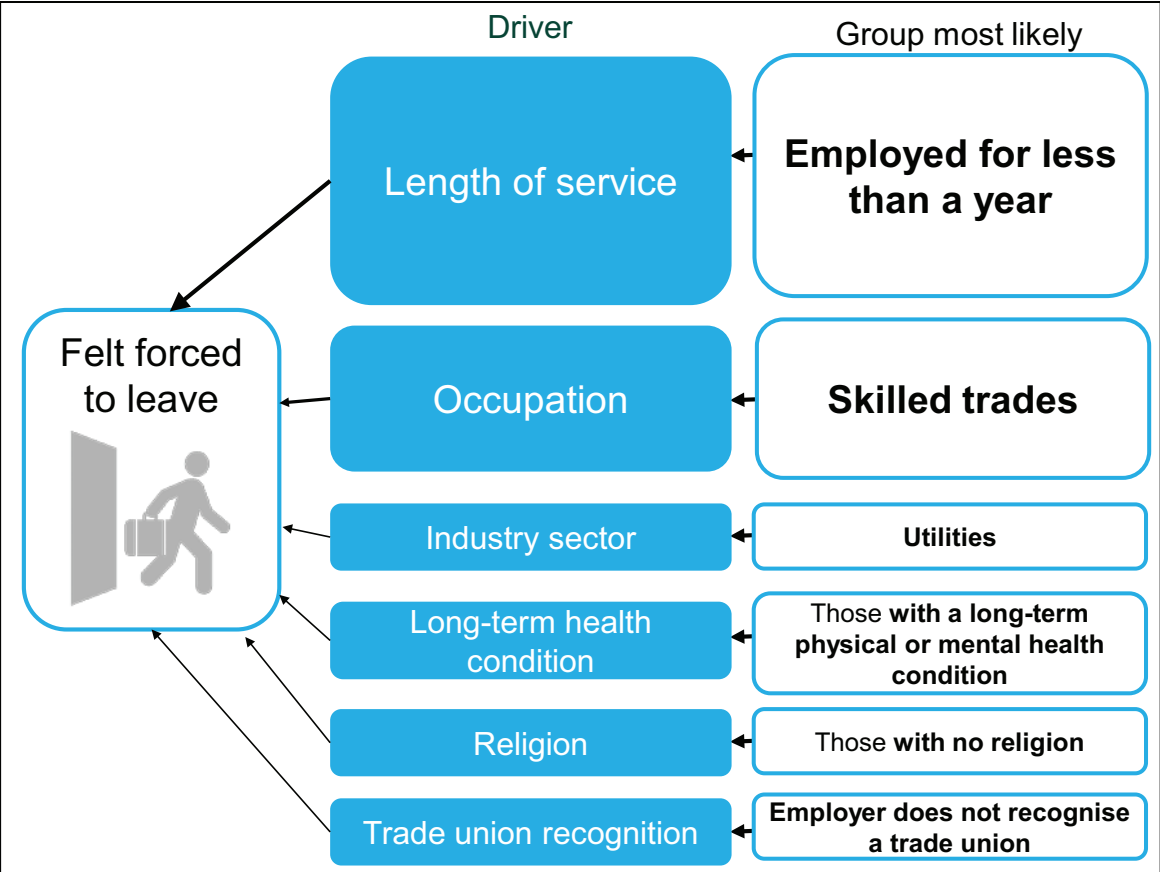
Driver

Group most likely

Length of service

Employed for less than a year

Felt forced to leave

Occupation

Skilled trades

Industry sector

Utilities

Long-term health condition

Those with a long-term physical or mental health condition

Religion

Those with no religion

Trade union recognition

Employer does not recognise a trade union